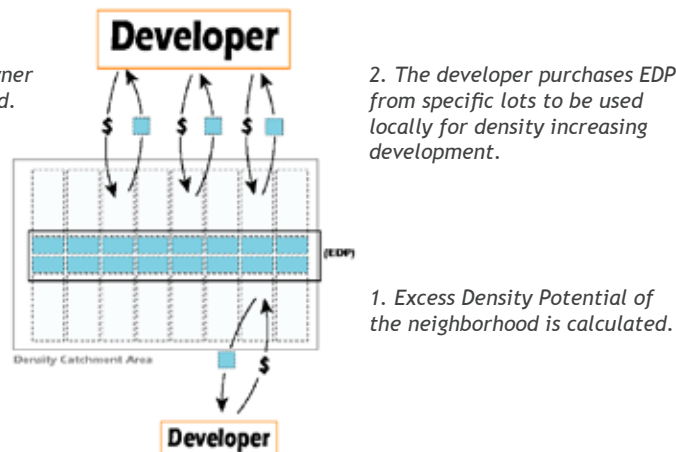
ner
d.

Developer

$ $ $

(EDP)

Density Catchment Area

$

Developer

2. The developer purchases EDP from specific lots to be used locally for density increasing development.

1. Excess Density Potential of the neighborhood is calculated.